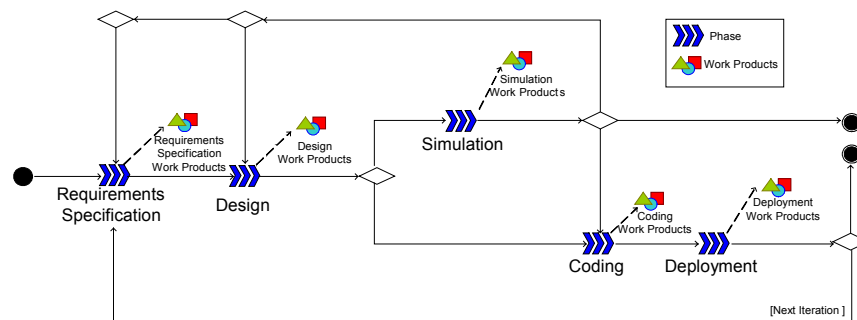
Phase

Work Products

Simulation Work Products

Requirements Specification Work Products

Design Work Products

Simulation

Requirements Specification

Design

Coding Work Products

Deployment Work Products

Coding

Deployment

[Next Iteration ]